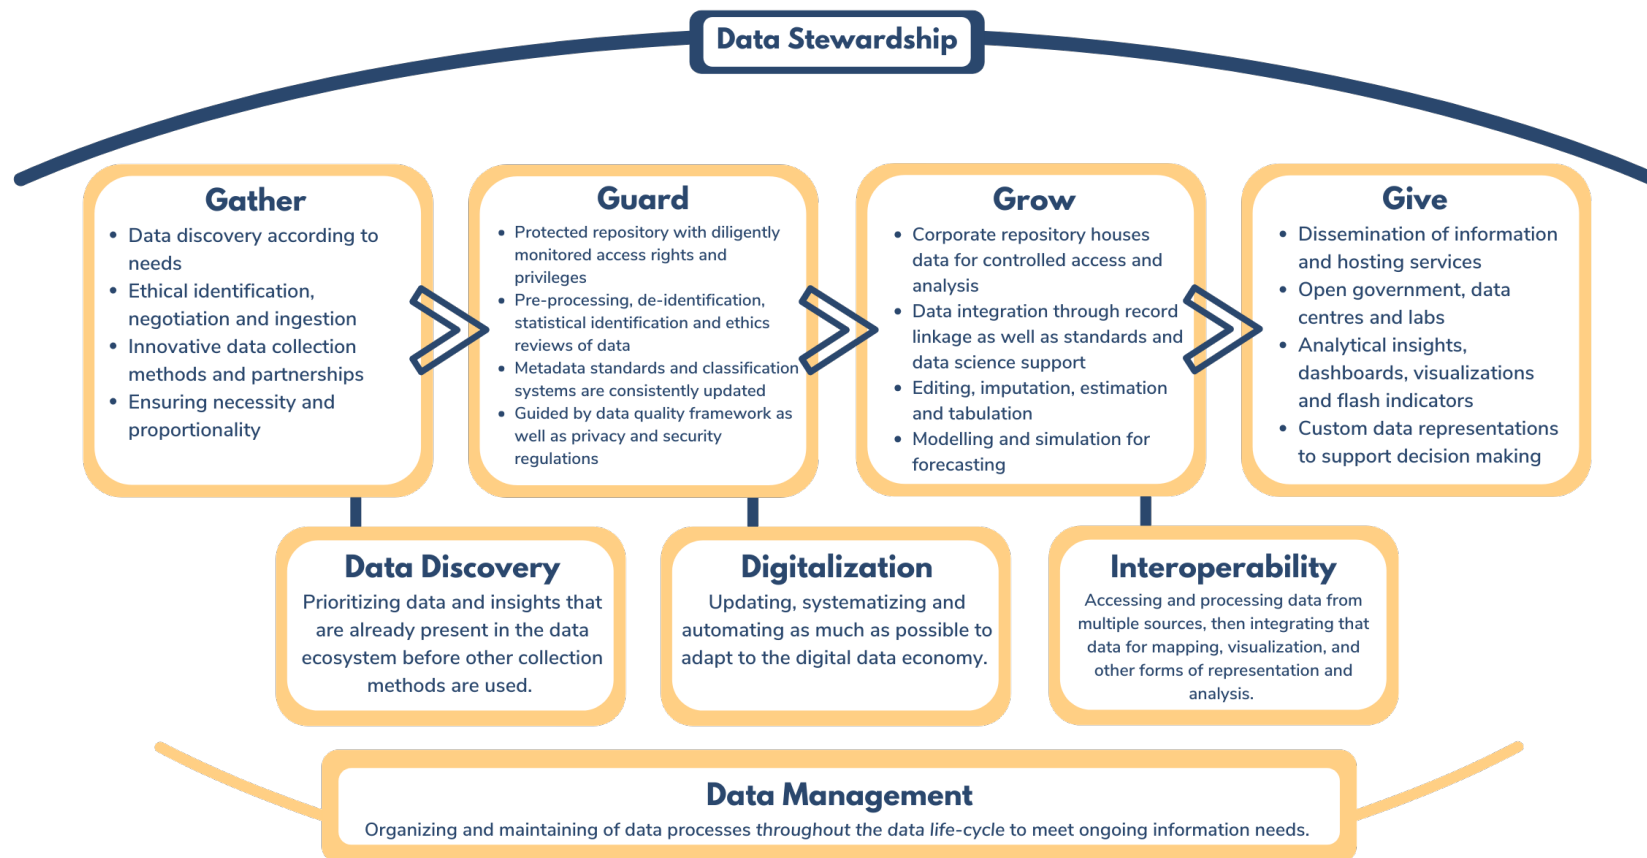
Data Stewardship

Gather
- Data discovery according to needs
- Ethical identification, negotiation and ingestion
- Innovative data collection methods and partnerships
- Ensuring necessity and proportionality

Guard
- Protected repository with diligently monitored access rights and privileges
- Pre-processing, de-identification, statistical identification and ethics reviews of data
- Metadata standards and classification systems are consistently updated
- Guided by data quality framework as well as privacy and security regulations

Grow
- Corporate repository houses data for controlled access and analysis
- Data integration through record linkage as well as standards and data science support
- Editing, imputation, estimation and tabulation
- Modelling and simulation for forecasting

Give
- Dissemination of information and hosting services
- Open government, data centres and labs
- Analytical insights, dashboards, visualizations and flash indicators
- Custom data representations to support decision making

Data Discovery
Prioritizing data and insights that are already present in the data ecosystem before other collection methods are used.

Digitalization
Updating, systematizing and automating as much as possible to adapt to the digital data economy.

Interoperability
Accessing and processing data from multiple sources, then integrating that data for mapping, visualization, and other forms of representation and analysis.

Data Management
Organizing and maintaining of data processes throughout the data life-cycle to meet ongoing information needs.